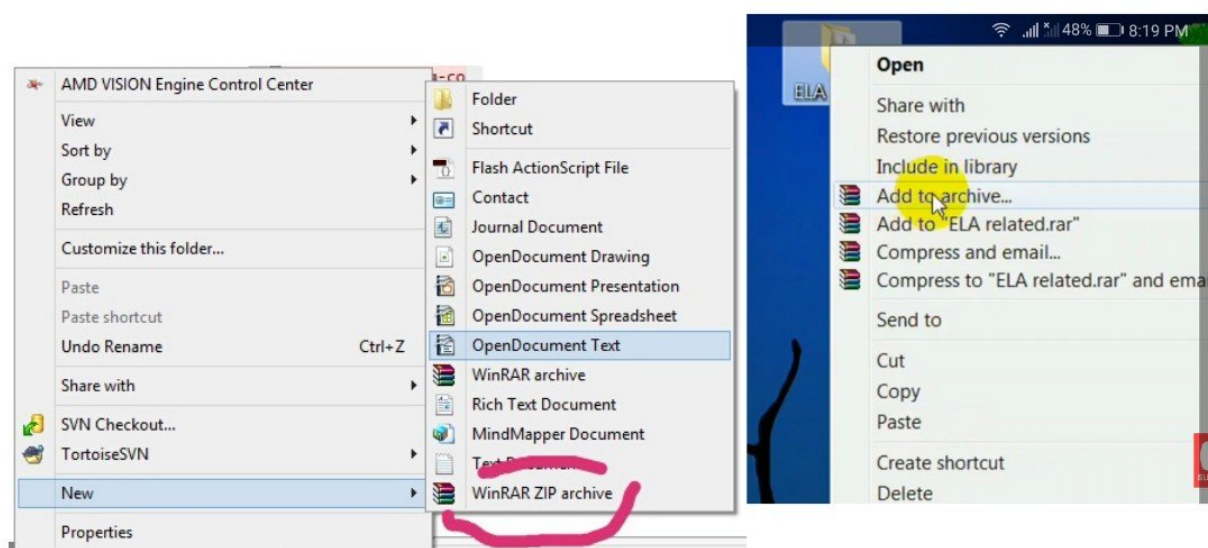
AMD VISION Engine Control Center
View
Sort by
Group by
Refresh
Customize this folder...
Paste
Paste shortcut
Undo Rename Ctrl+Z
Share with
SVN Checkout...
TortoiseSVN
New
Properties

Folder
Shortcut
Flash ActionScript File
Contact
Journal Document
OpenDocument Drawing
OpenDocument Presentation
OpenDocument Spreadsheet
OpenDocument Text
WinRAR archive
Rich Text Document
MindMapper Document
Text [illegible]
WinRAR ZIP archive

48% 8:19 PM
ELA
Open
Share with
Restore previous versions
Include in library
Add to archive...
Add to "ELA related.rar"
Compress and email...
Compress to "ELA related.rar" and ema
Send to
Cut
Copy
Paste
Create shortcut
Delete